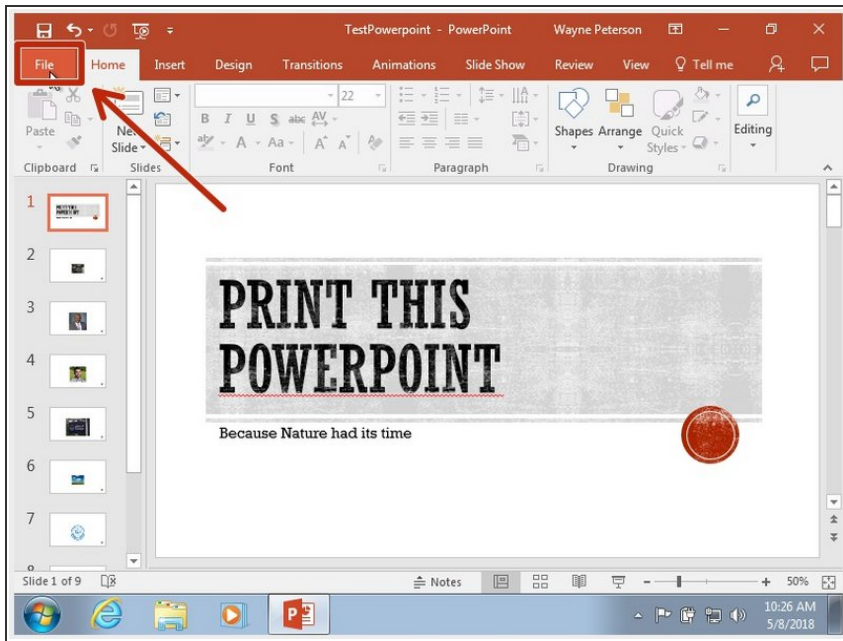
TestPowerpoint - PowerPoint    Wayne Peterson

File  Home  Insert  Design  Transitions  Animations  Slide Show  Review  View  Tell me

Paste  New Slide  22  Shapes  Arrange  Quick Styles  Editing

Clipboard  Slides  Font  Paragraph  Drawing

1
2
3
4
5
6
7

PRINT THIS POWERPOINT

Because Nature had its time

Slide 1 of 9    Notes    50%

10:26 AM
5/8/2018